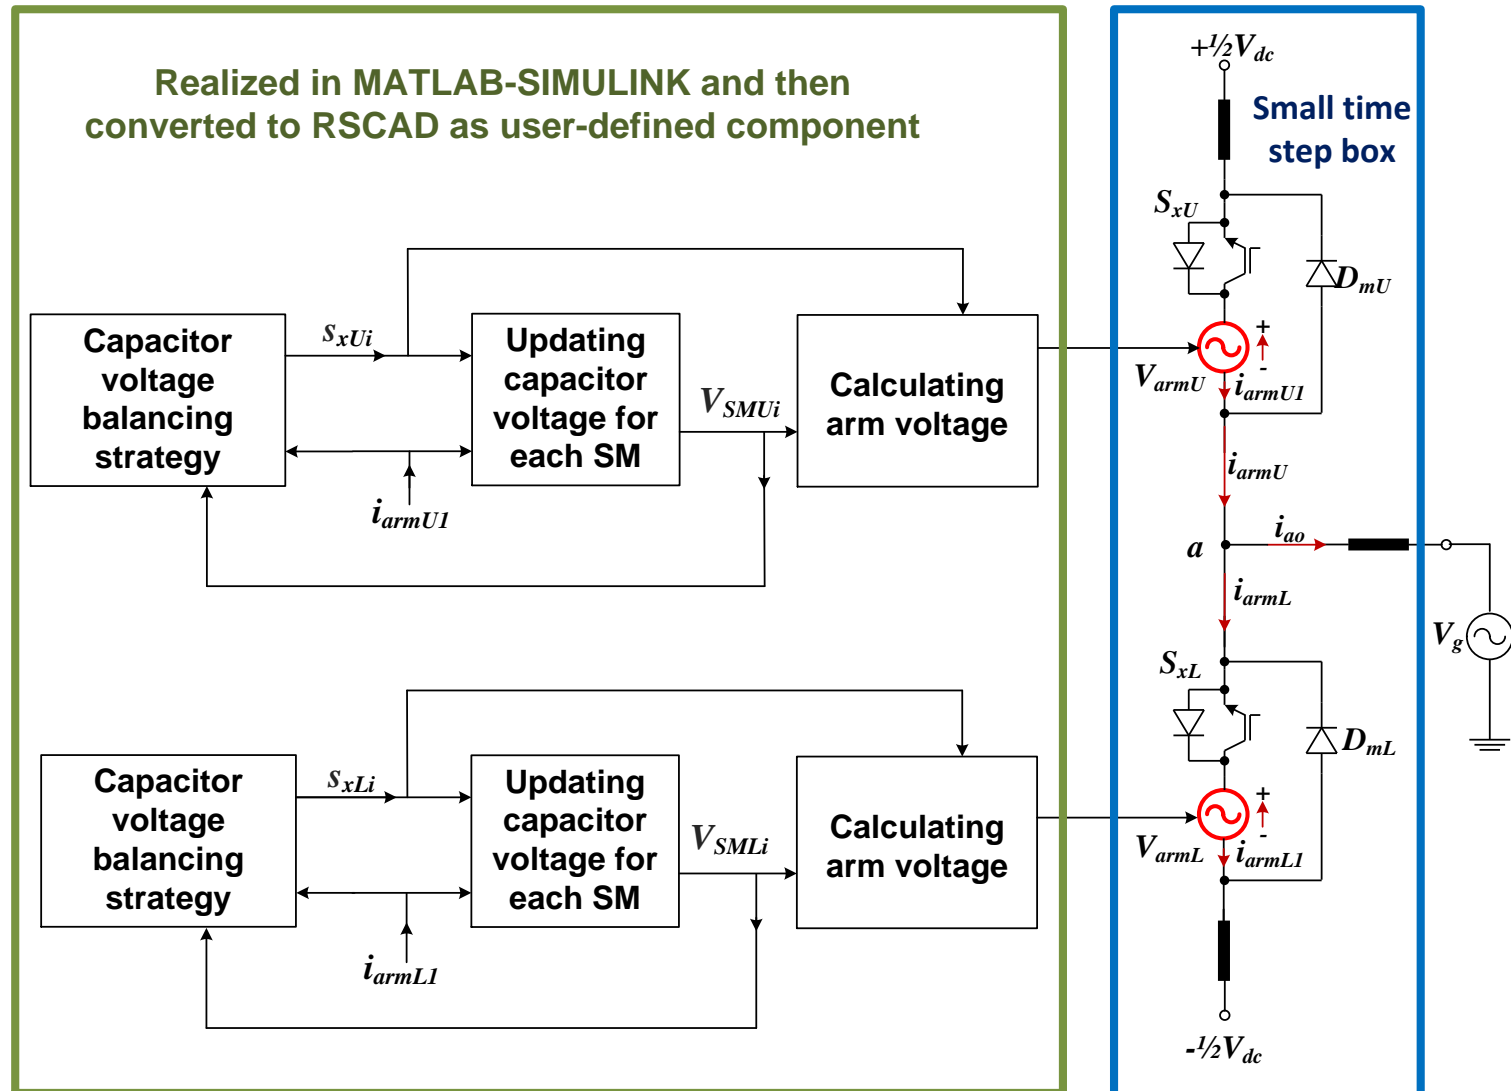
Realized in MATLAB-SIMULINK and then converted to RSCAD as user-defined component

Capacitor voltage balancing strategy

$s_{xUi}$

Updating capacitor voltage for each SM

$V_{SMUi}$

Calculating arm voltage

$i_{armU1}$

Capacitor voltage balancing strategy

$s_{xLi}$

Updating capacitor voltage for each SM

$V_{SMLi}$

Calculating arm voltage

$i_{armL1}$

$+\frac{1}{2}V_{dc}$

Small time step box

$S_{xU}$

$D_{mU}$

+

-

$V_{armU}$

$i_{armU1}$

$i_{armU}$

$a$

$i_{ao}$

$i_{armL}$

$V_g$

$S_{xL}$

$D_{mL}$

+

-

$V_{armL}$

$i_{armL1}$

$-\frac{1}{2}V_{dc}$